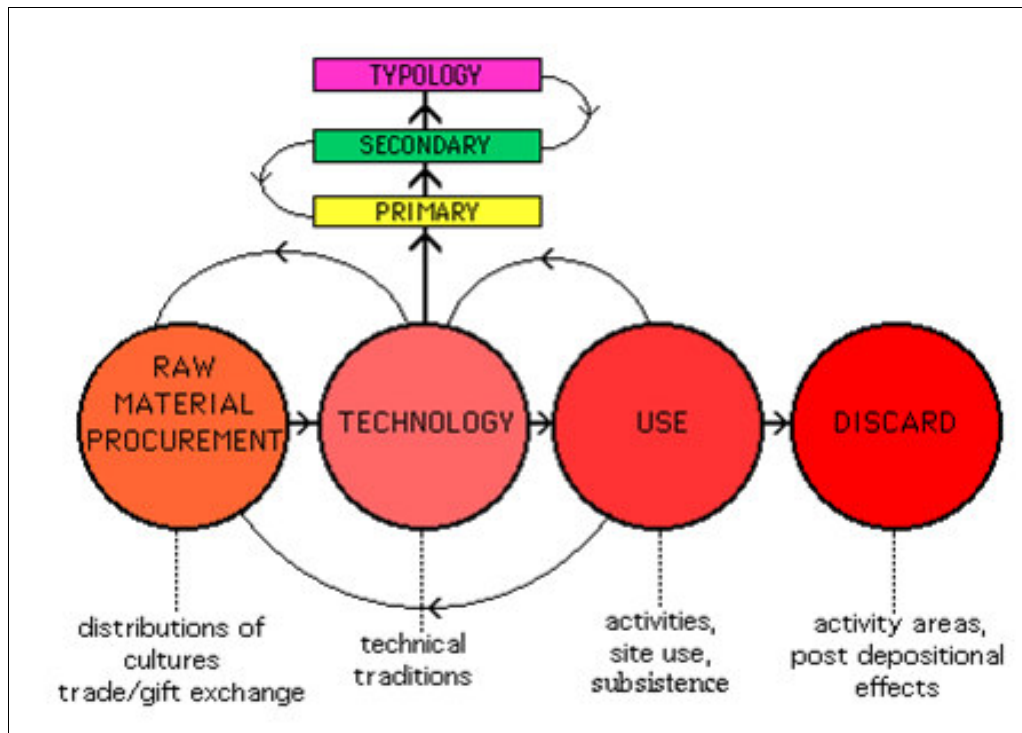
TYPOLOGY

SECONDARY

PRIMARY

RAW MATERIAL PROCUREMENT

TECHNOLOGY

USE

DISCARD

distributions of cultures trade/gift exchange

technical traditions

activities, site use, subsistence

activity areas, post depositional effects